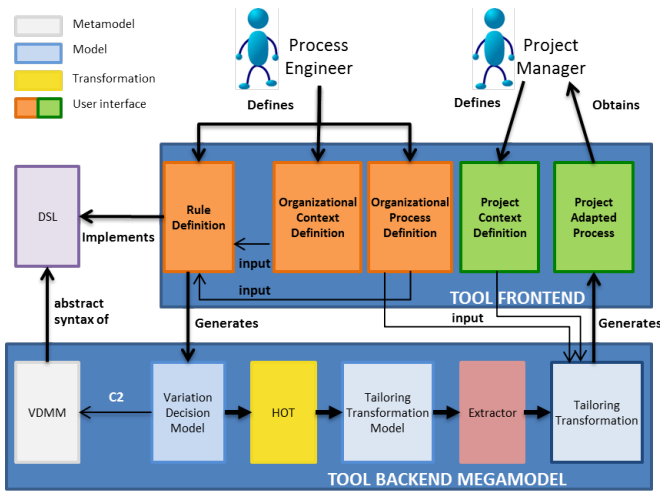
Metamodel
Model
Transformation
User interface

Process Engineer

Project Manager

Defines

Defines

Obtains

DSL

Implements

Rule Definition

Organizational Context Definition

Organizational Process Definition

Project Context Definition

Project Adapted Process

input

input

TOOL FRONTEND

abstract syntax of

Generates

input

Generates

VDMM

C2

Variation Decision Model

HOT

Tailoring Transformation Model

Extractor

Tailoring Transformation

TOOL BACKEND MEGAMODEL